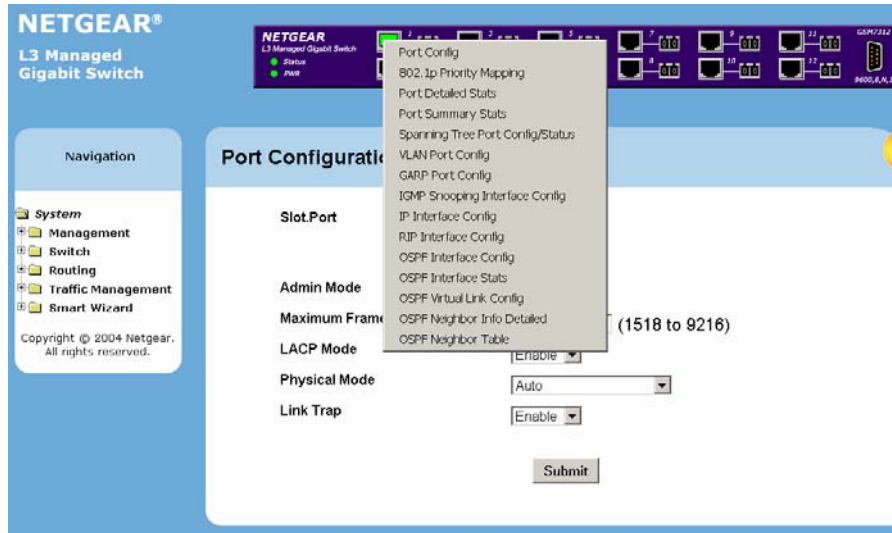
NETGEAR®
L3 Managed Gigabit Switch

NETGEAR
L3 Managed Gigabit Switch
Status
PWR

7 8 9 10 11 12
GSM7312
9600,8,N,1

Port Config
802.1p Priority Mapping
Port Detailed Stats
Port Summary Stats
Spanning Tree Port Config/Status
VLAN Port Config
GARP Port Config
IGMP Snooping Interface Config
IP Interface Config
RIP Interface Config
OSPF Interface Config
OSPF Interface Stats
OSPF Virtual Link Config
OSPF Neighbor Info Detailed
OSPF Neighbor Table

Navigation

System
Management
Switch
Routing
Traffic Management
Smart Wizard

Copyright © 2004 Netgear. All rights reserved.

Port Configuratio

Slot.Port

Admin Mode
Maximum Frame
(1518 to 9216)
LACP Mode
Enable
Physical Mode
Auto
Link Trap
Enable

Submit